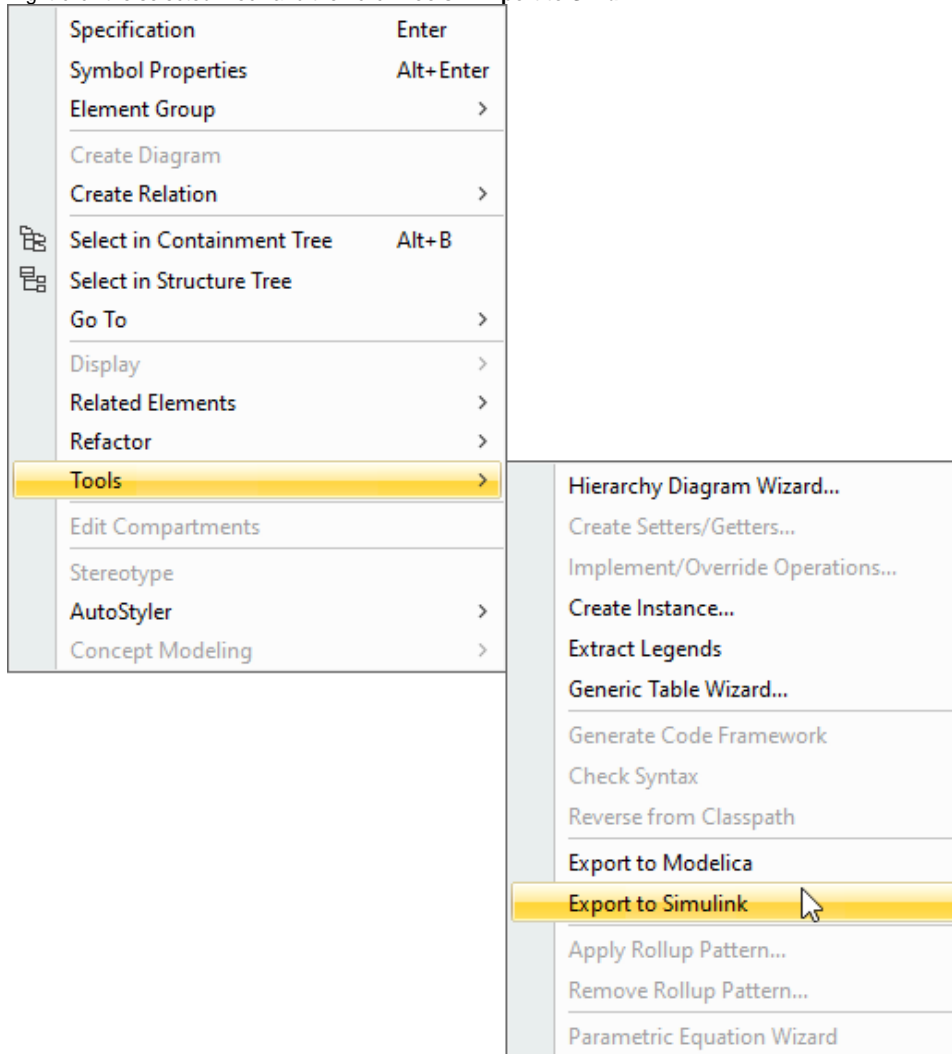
Specification Enter
Symbol Properties Alt+Enter
Element Group >
Create Diagram
Create Relation >
Select in Containment Tree Alt+B
Select in Structure Tree
Go To >
Display >
Related Elements >
Refactor >
Tools >
Edit Compartments
Stereotype
AutoStyler >
Concept Modeling >

Hierarchy Diagram Wizard...
Create Setters/Getters...
Implement/Override Operations...
Create Instance...
Extract Legends
Generic Table Wizard...
Generate Code Framework
Check Syntax
Reverse from Classpath
Export to Modelica
Export to Simulink
Apply Rollup Pattern...
Remove Rollup Pattern...
Parametric Equation Wizard